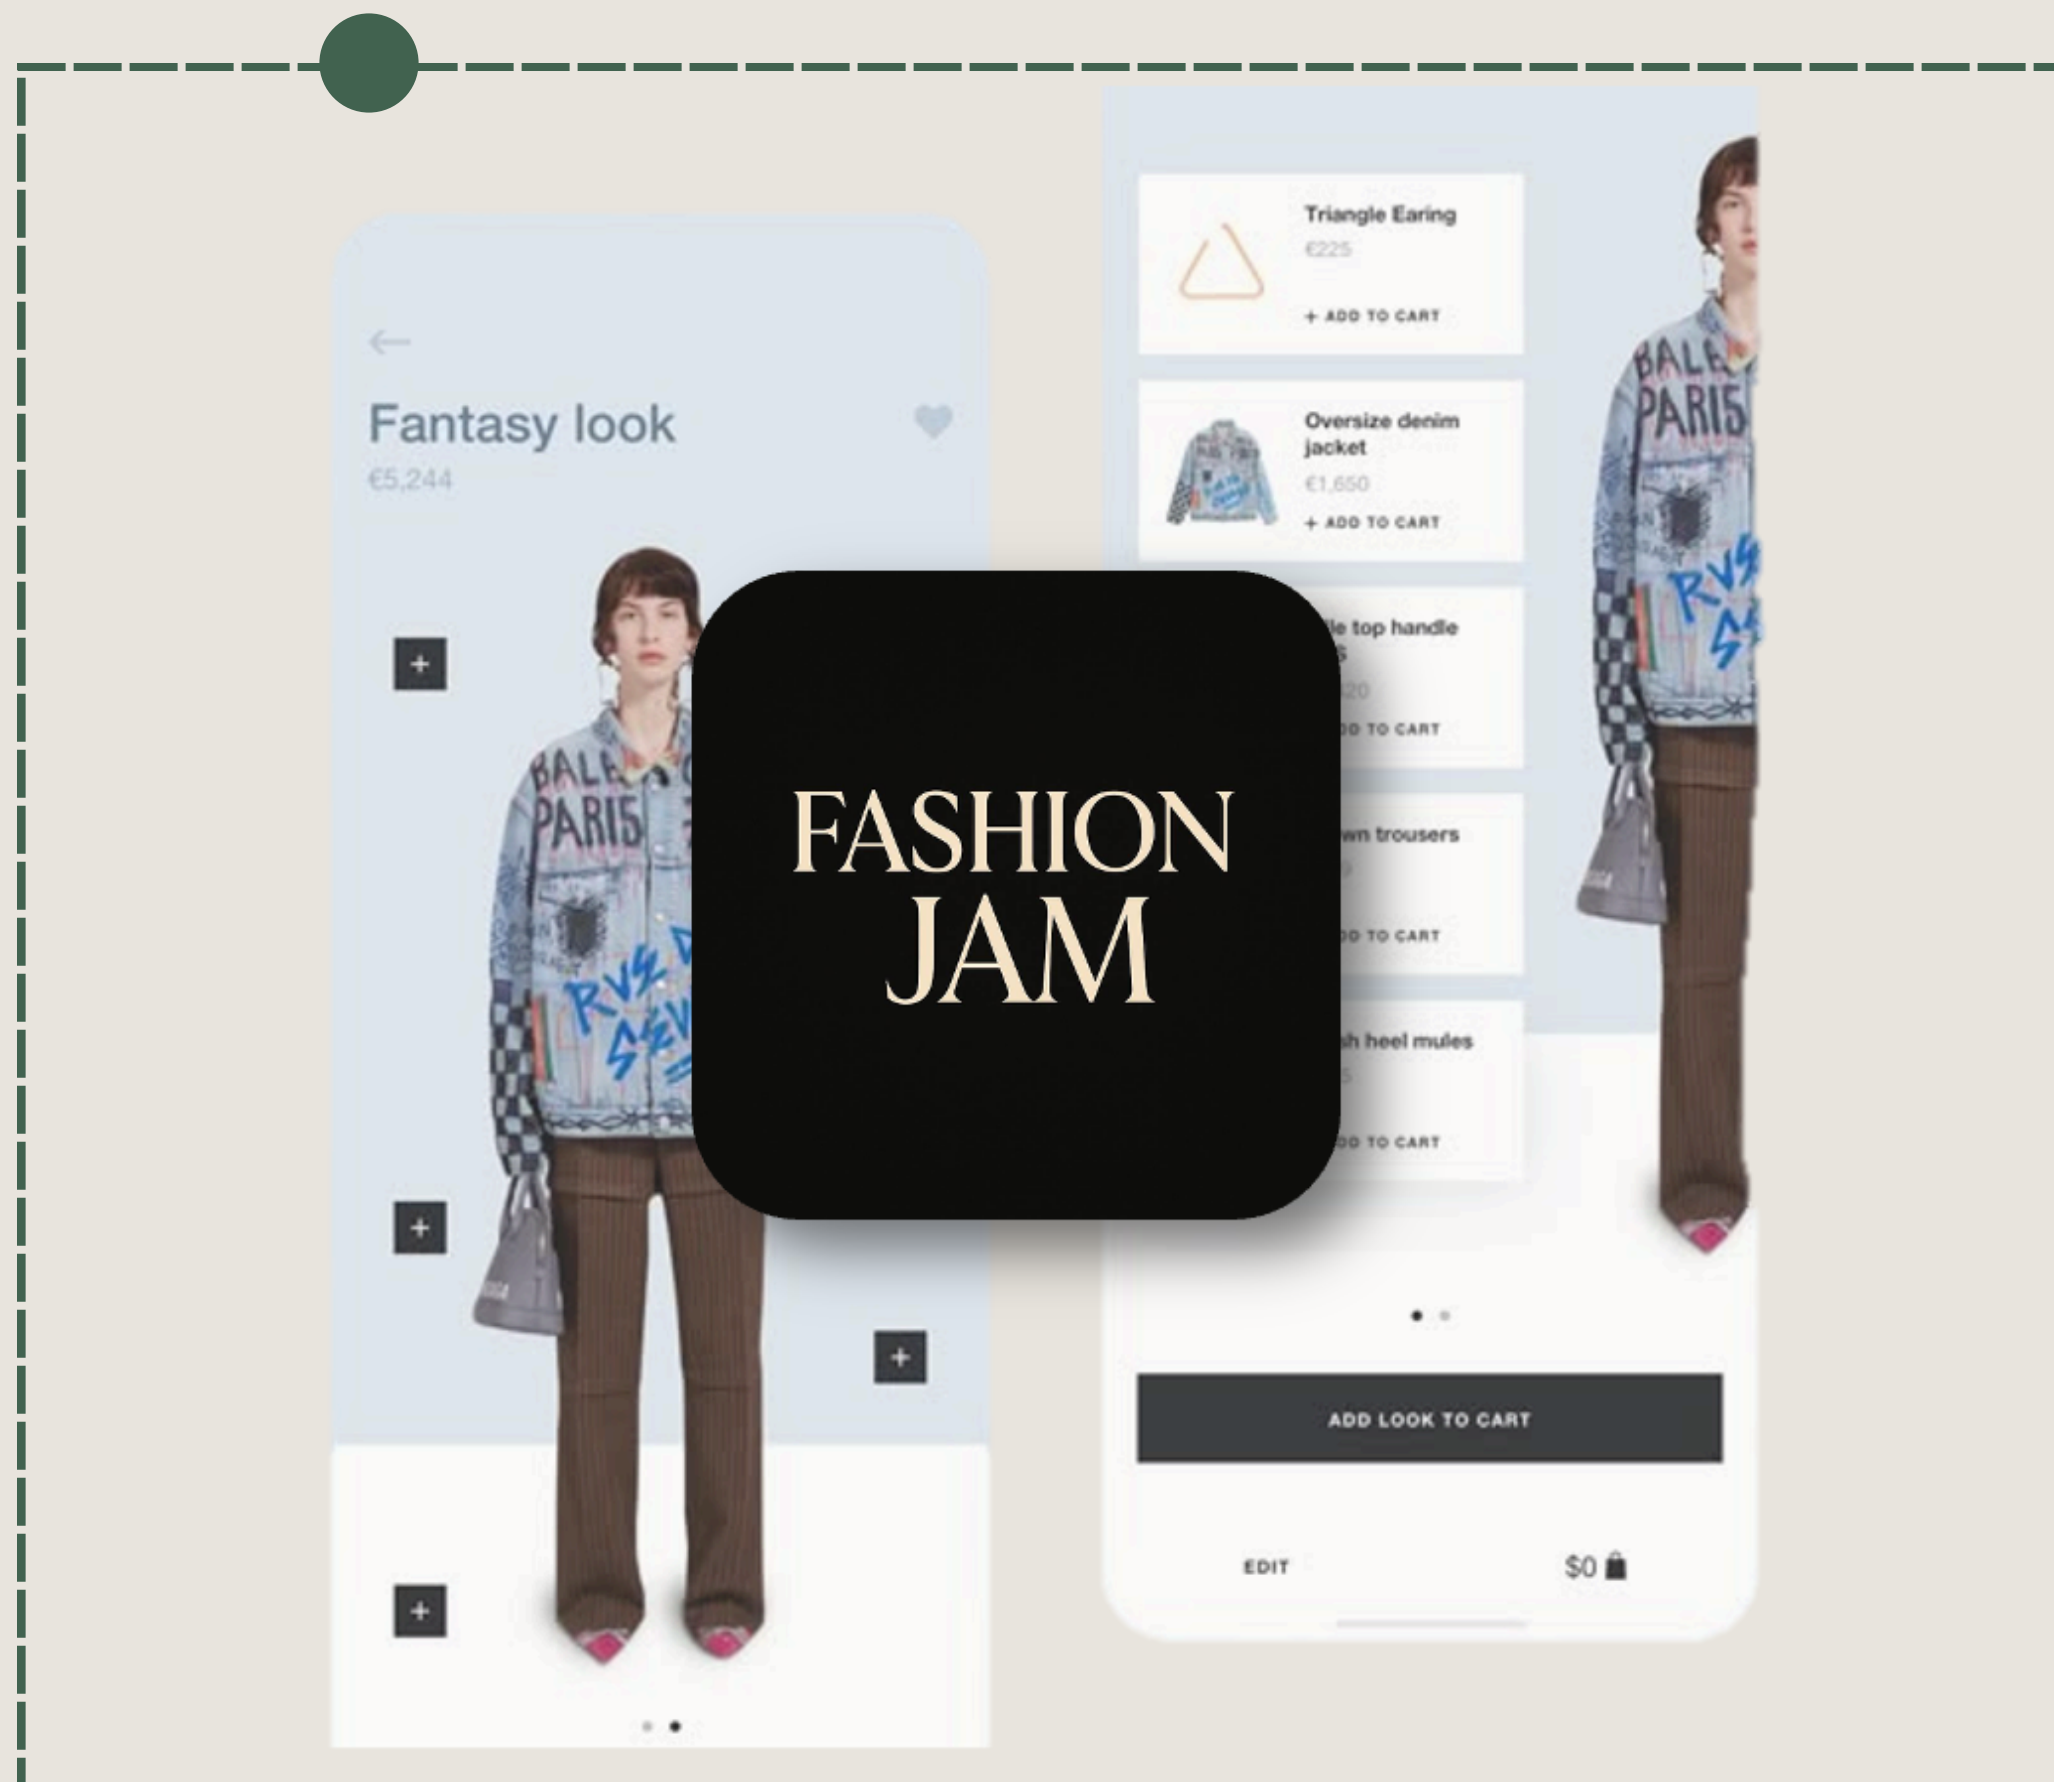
Fantasy look
€5,244

FASHION JAM

Triangle Earing
€225
+ ADD TO CART

Oversize denim jacket
€1,650
+ ADD TO CART

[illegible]le top handle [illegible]
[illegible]20
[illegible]O TO CART

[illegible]wn trousers
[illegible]
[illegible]O TO CART

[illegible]h heel mules
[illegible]
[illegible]O TO CART

ADD LOOK TO CART

EDIT
$0